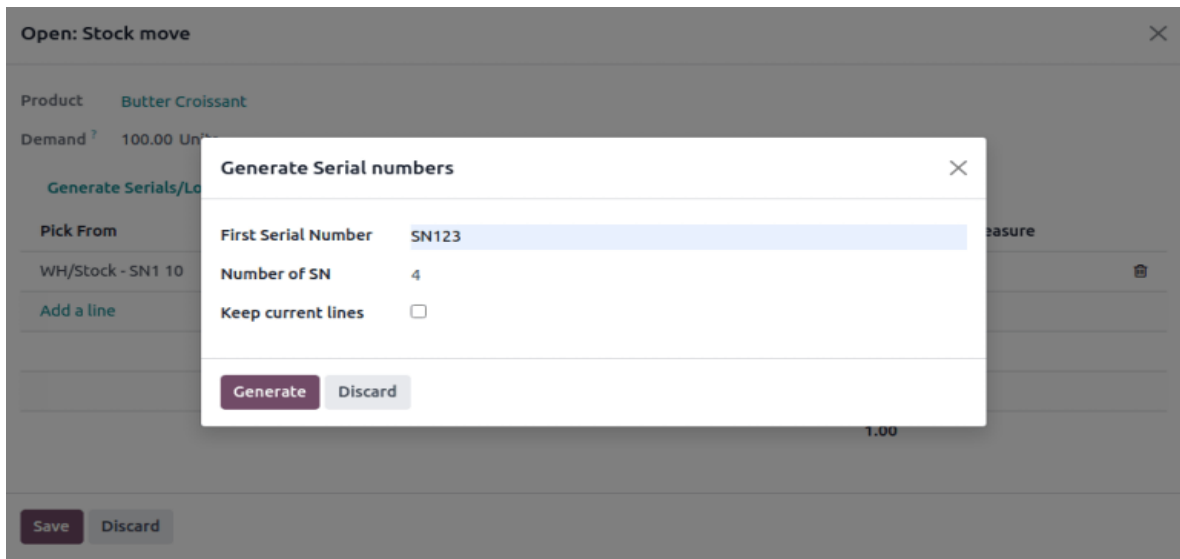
Open: Stock move

Product Butter Croissant

Demand ? 100.00 Un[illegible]

Generate Serials/Lo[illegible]

Pick From

WH/Stock - SN1 10

Add a line

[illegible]easure

1.00

Generate Serial numbers

First Serial Number SN123

Number of SN 4

Keep current lines

Generate Discard

Save Discard